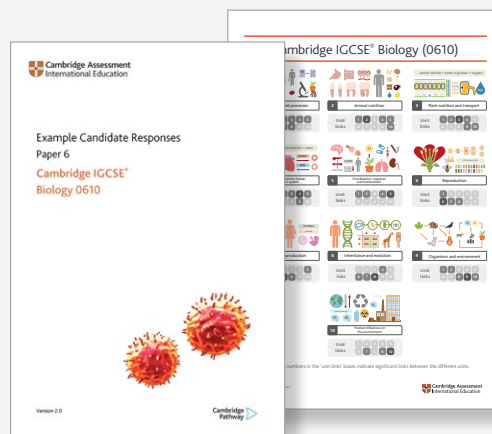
Cambridge Assessment International Education

Example Candidate Responses
Paper 6
Cambridge IGCSE®
Biology 0610

Version 2.0

Cambridge Pathway

Cambridge IGCSE® Biology (0610)

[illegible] processes

2 Animal nutrition

3 Plant nutrition and transport

Unit links

Unit links

Unit links

5 Coordination, response and homeostasis

6 Reproduction

Unit links

Unit links

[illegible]production

8 Inheritance and evolution

9 Organisms and environment

Unit links

Unit links

10 Human influences on the environment

Unit links

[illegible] numbers in the 'unit links' boxes indicate significant links between the different units.

Cambridge Assessment International Education